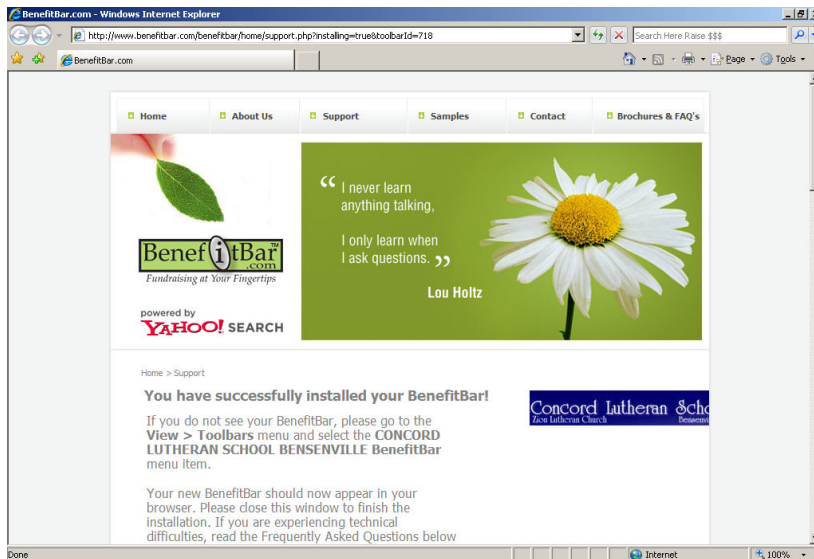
BenefitBar.com - Windows Internet Explorer

http://www.benefitbar.com/benefitbar/home/support.php?installing=true&toolbarId=718

Search Here Raise $$$

BenefitBar.com

Page Tools

Home About Us Support Samples Contact Brochures & FAQ's

BenefitBar.com™
Fundraising at Your Fingertips

powered by
YAHOO! SEARCH

“I never learn anything talking,

I only learn when I ask questions.”

Lou Holtz

Home > Support

You have successfully installed your BenefitBar!

If you do not see your BenefitBar, please go to the **View > Toolbars** menu and select the **CONCORD LUTHERAN SCHOOL BENSENVILLE BenefitBar** menu item.

Your new BenefitBar should now appear in your browser. Please close this window to finish the installation. If you are experiencing technical difficulties, read the Frequently Asked Questions below

Concord Lutheran Scho
Zion Lutheran Church
Bensen

Done

Internet

100%